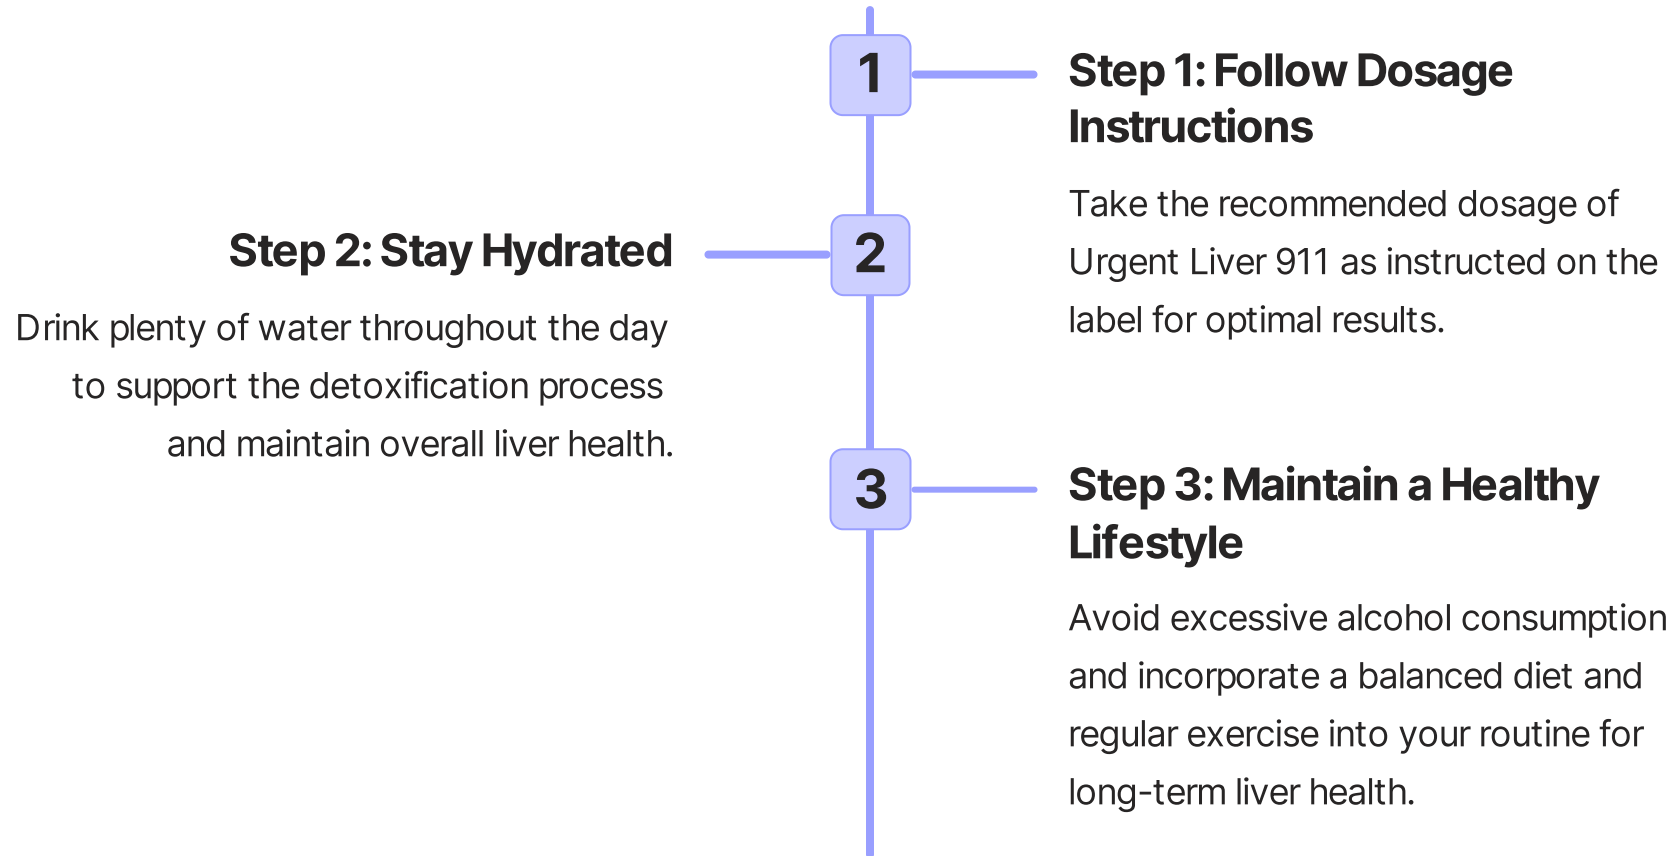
1

Step 1: Follow Dosage Instructions

Take the recommended dosage of Urgent Liver 911 as instructed on the label for optimal results.

2

Step 2: Stay Hydrated

Drink plenty of water throughout the day to support the detoxification process and maintain overall liver health.

3

Step 3: Maintain a Healthy Lifestyle

Avoid excessive alcohol consumption and incorporate a balanced diet and regular exercise into your routine for long-term liver health.